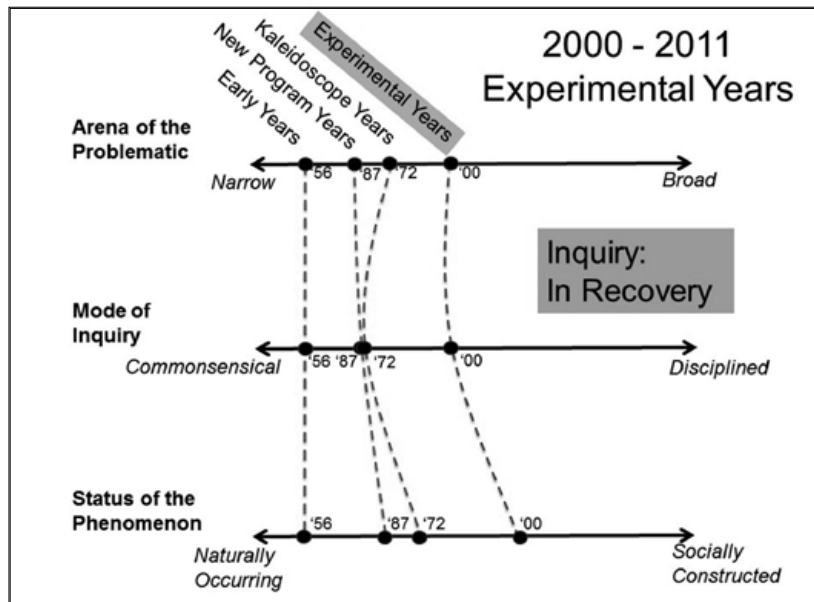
Experimental Years
Kaleidoscope Years
New Program Years
Early Years

2000 - 2011
Experimental Years

Arena of the Problematic
'56 '87 '72 '00
Narrow
Broad

Inquiry:
In Recovery

Mode of Inquiry
'56 '87 '72 '00
Commonsensical
Disciplined

Status of the Phenomenon
'56 '87 '72 '00
Naturally Occurring
Socially Constructed